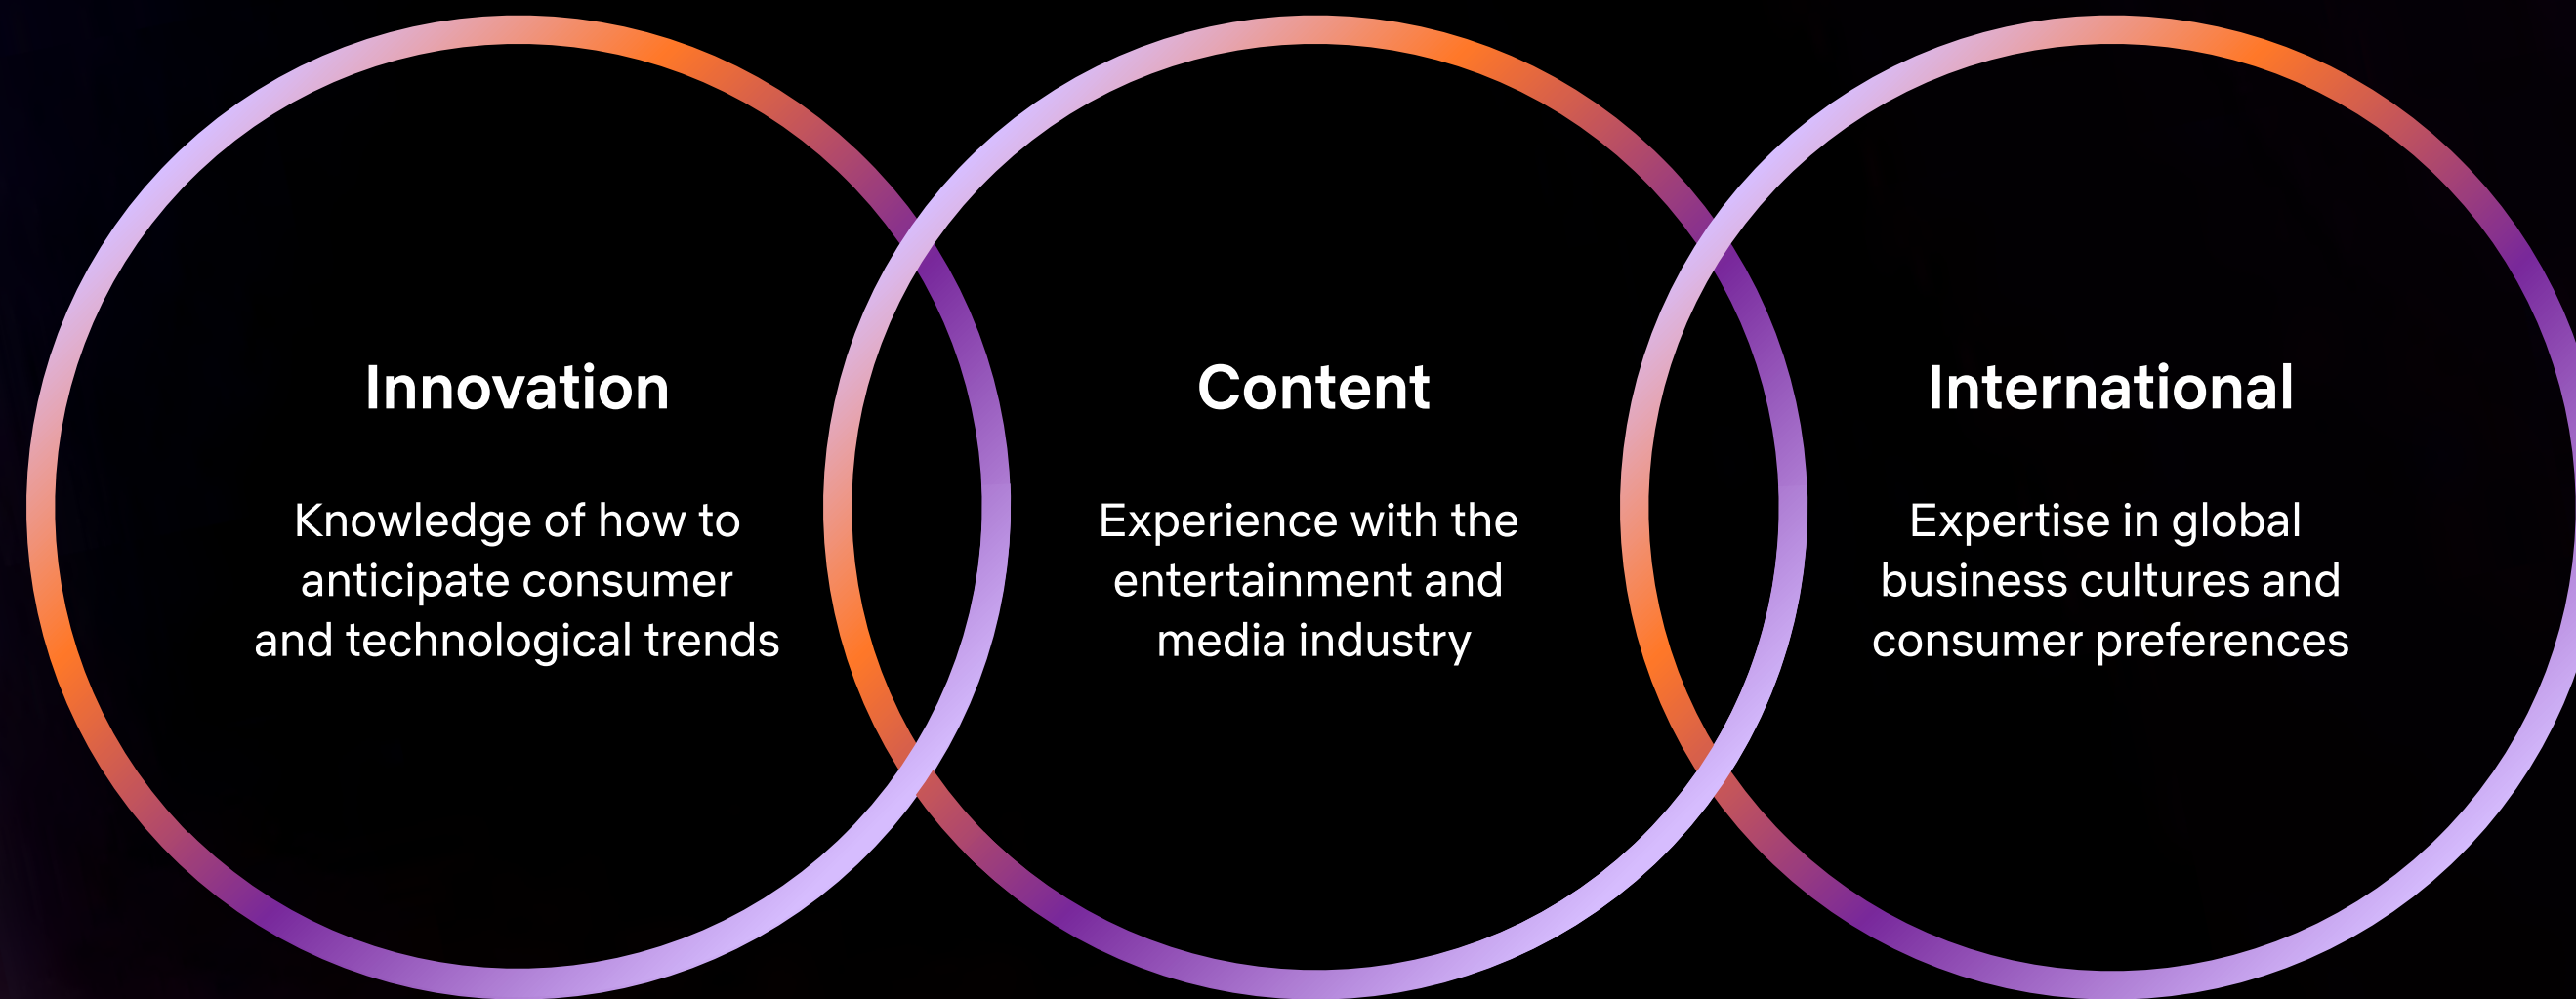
Innovation

Knowledge of how to anticipate consumer and technological trends

Content

Experience with the entertainment and media industry

International

Expertise in global business cultures and consumer preferences